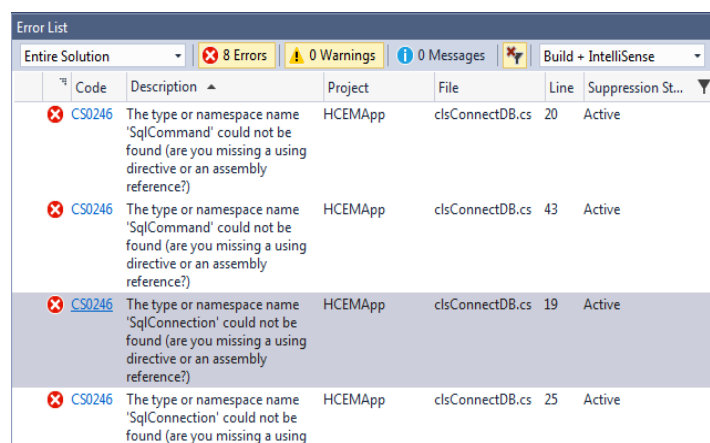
Error List

Entire Solution | 8 Errors | 0 Warnings | 0 Messages | Build + IntelliSense

| | Code | Description | Project | File | Line | Suppression St... |
|---|---|---|---|---|---|---|
| | CS0246 | The type or namespace name 'SqlCommand' could not be found (are you missing a using directive or an assembly reference?) | HCEMApp | clsConnectDB.cs | 20 | Active |
| | CS0246 | The type or namespace name 'SqlCommand' could not be found (are you missing a using directive or an assembly reference?) | HCEMApp | clsConnectDB.cs | 43 | Active |
| | CS0246 | The type or namespace name 'SqlConnection' could not be found (are you missing a using directive or an assembly reference?) | HCEMApp | clsConnectDB.cs | 19 | Active |
| | CS0246 | The type or namespace name 'SqlConnection' could not be found (are you missing a using | HCEMApp | clsConnectDB.cs | 25 | Active |